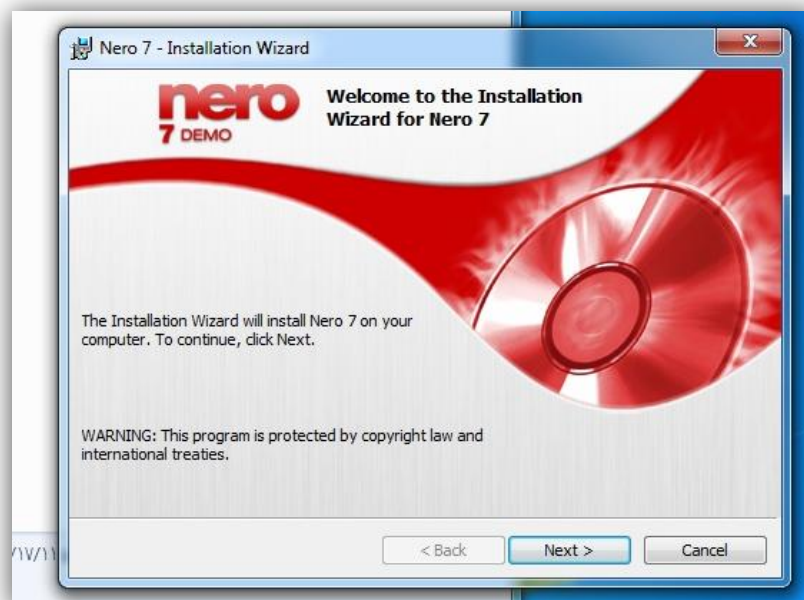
Nero 7 - Installation Wizard

nero
7 DEMO

Welcome to the Installation Wizard for Nero 7

The Installation Wizard will install Nero 7 on your computer. To continue, click Next.

WARNING: This program is protected by copyright law and international treaties.

< Back
Next >
Cancel

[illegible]